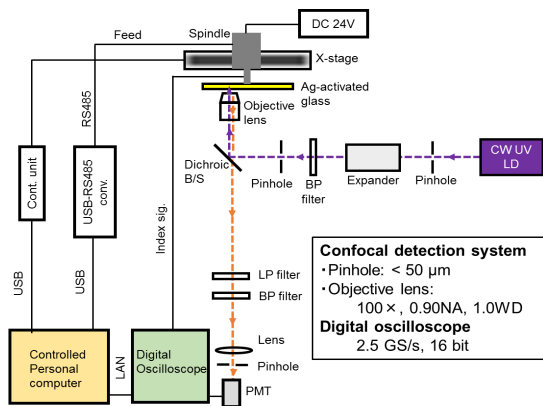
DC 24V

Spindle

Feed

X-stage

Ag-activated glass

Objective lens

RS485

Cont. unit

USB-RS485 conv.

Index sig.

Dichroic B/S

Pinhole

BP filter

Expander

Pinhole

CW UV LD

USB

USB

LP filter

BP filter

**Confocal detection system**
・Pinhole: < 50 μm
・Objective lens:
100×, 0.90NA, 1.0WD
**Digital oscilloscope**
2.5 GS/s, 16 bit

Lens

Pinhole

Controlled Personal computer

LAN

Digital Oscilloscope

PMT